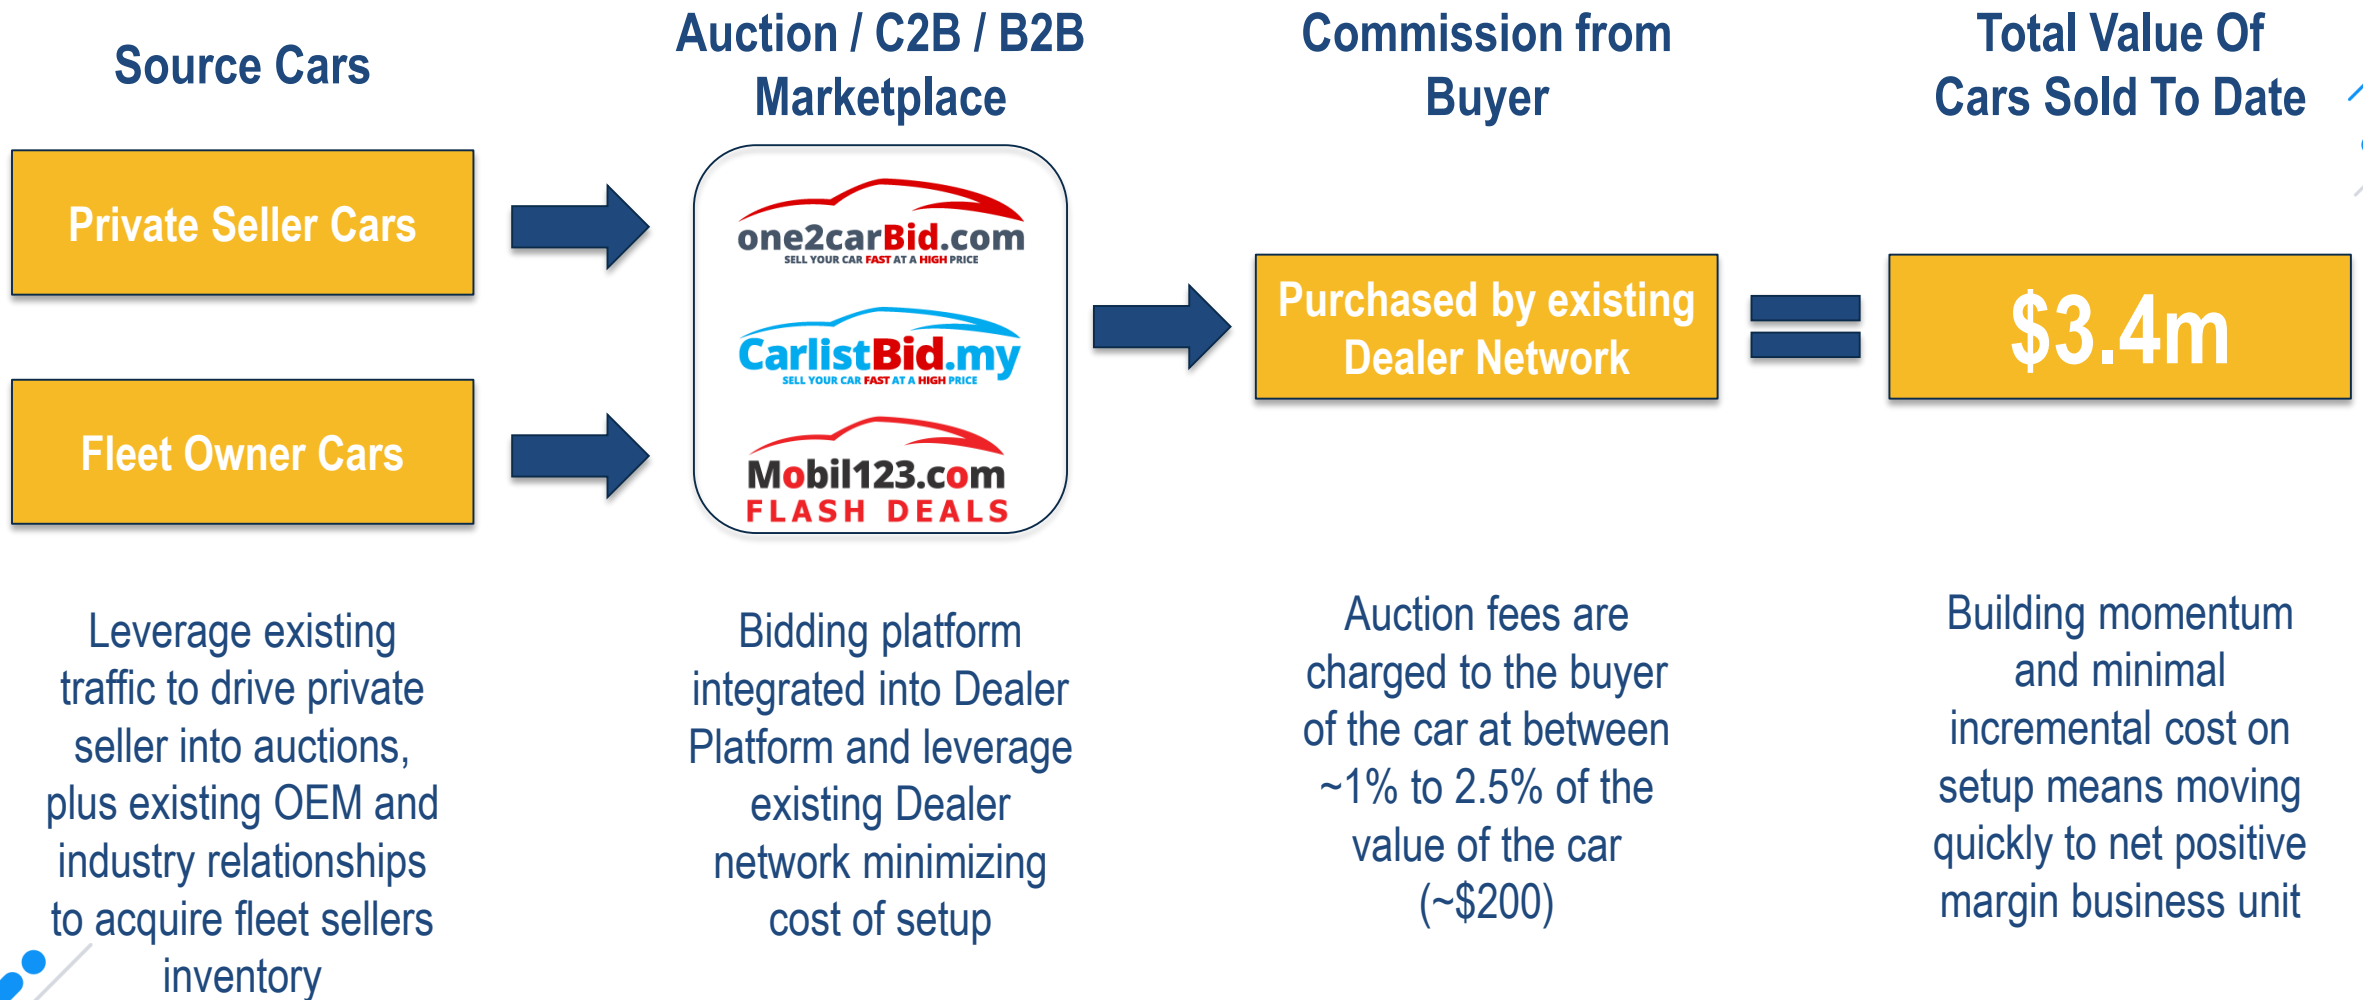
Source Cars

Private Seller Cars

Fleet Owner Cars

Leverage existing traffic to drive private seller into auctions, plus existing OEM and industry relationships to acquire fleet sellers inventory

Auction / C2B / B2B Marketplace

one2carBid.com
SELL YOUR CAR FAST AT A HIGH PRICE

CarlistBid.my
SELL YOUR CAR FAST AT A HIGH PRICE

Mobil123.com
FLASH DEALS

Bidding platform integrated into Dealer Platform and leverage existing Dealer network minimizing cost of setup

Commission from Buyer

Purchased by existing Dealer Network

Auction fees are charged to the buyer of the car at between ~1% to 2.5% of the value of the car (~$200)

Total Value Of Cars Sold To Date

$3.4m

Building momentum and minimal incremental cost on setup means moving quickly to net positive margin business unit